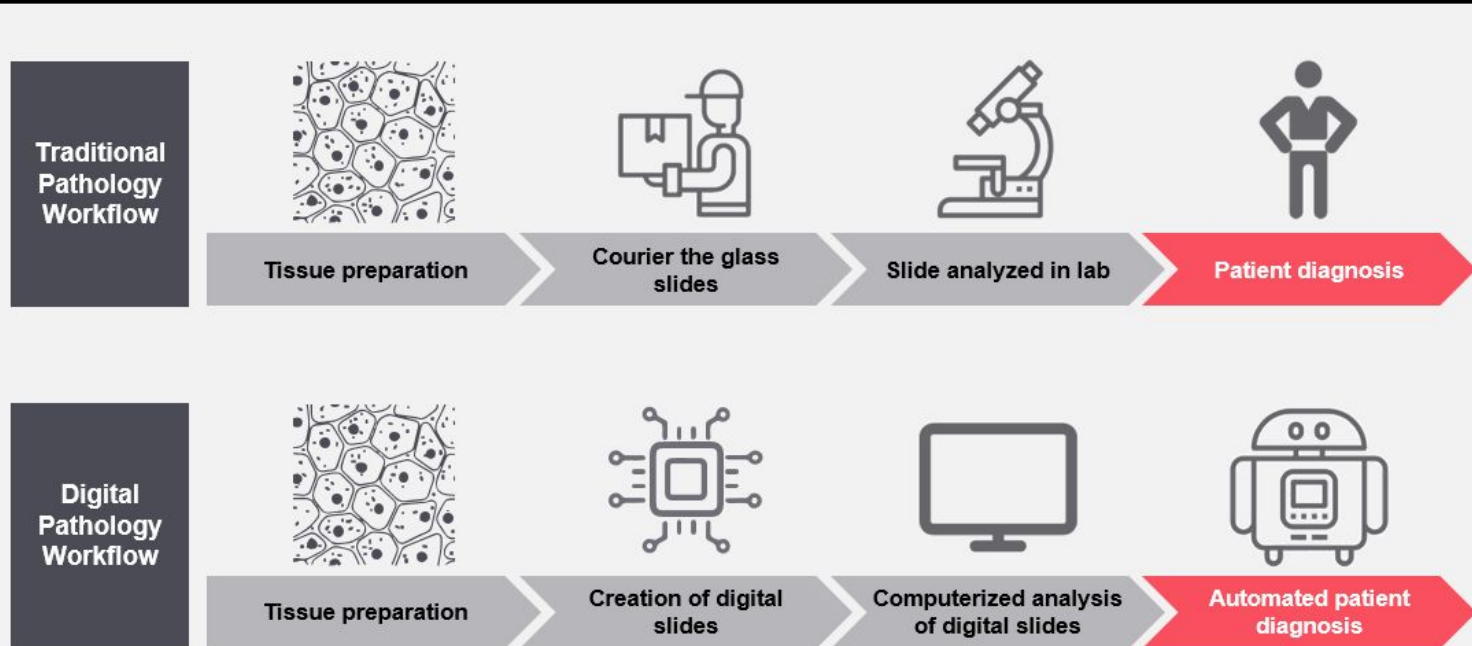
Traditional Pathology Workflow

Tissue preparation

Courier the glass slides

Slide analyzed in lab

Patient diagnosis

Digital Pathology Workflow

Tissue preparation

Creation of digital slides

Computerized analysis of digital slides

Automated patient diagnosis